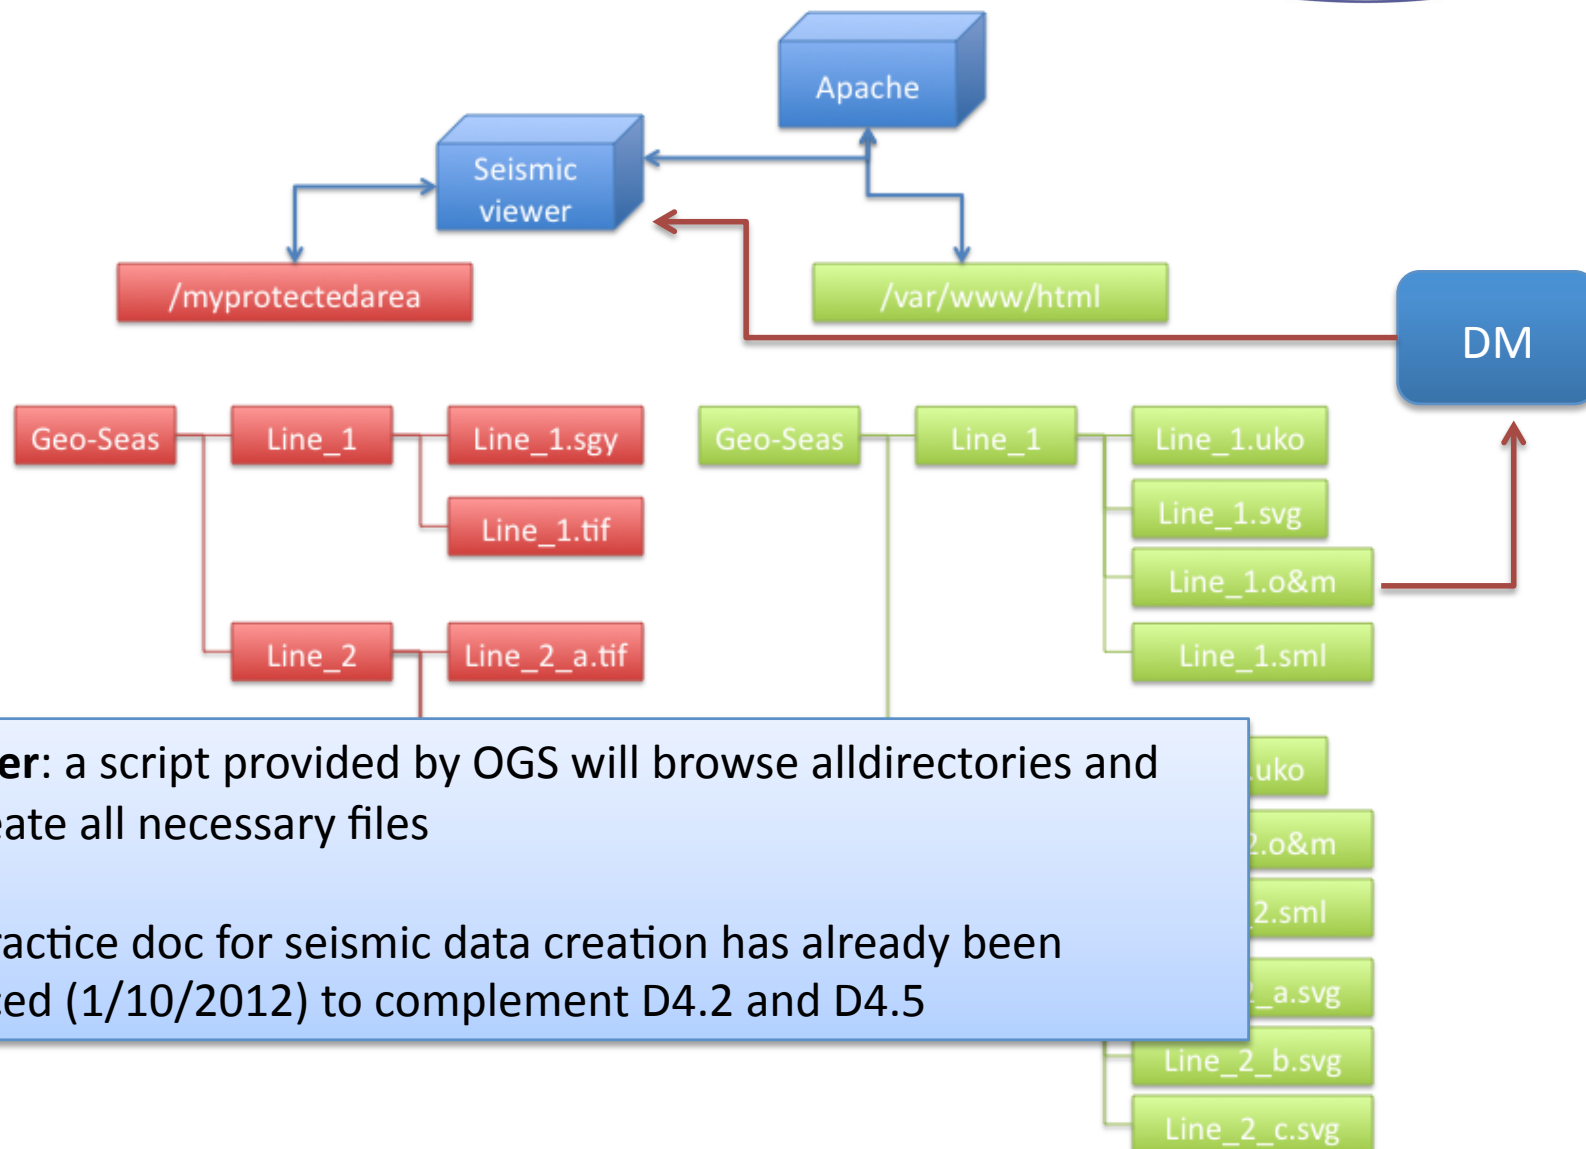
Apache

Seismic viewer

/myprotectedarea

/var/www/html

DM

Geo-Seas

Line_1

Line_1.sgy

Line_1.tif

Line_2

Line_2_a.tif

Geo-Seas

Line_1

Line_1.uko

Line_1.svg

Line_1.o&m

Line_1.sml

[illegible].uko

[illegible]2.o&m

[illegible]2.sml

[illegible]_a.svg

Line_2_b.svg

Line_2_c.svg

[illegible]er: a script provided by OGS will browse alldirectories and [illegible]ate all necessary files

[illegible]actice doc for seismic data creation has already been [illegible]ed (1/10/2012) to complement D4.2 and D4.5